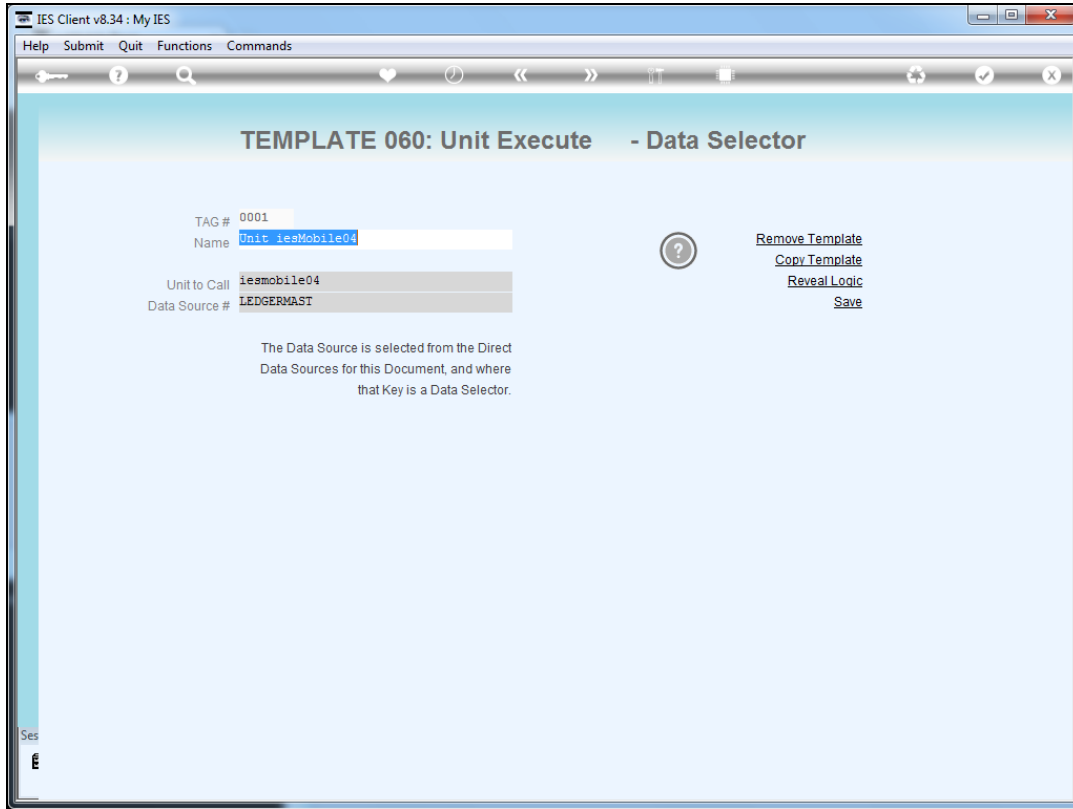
IES Client v8.34 : My IES

Help Submit Quit Functions Commands

TEMPLATE 060: Unit Execute - Data Selector

TAG # 0001
Name Unit iesMobile04

Unit to Call iesmobile04
Data Source # LEDGERMAST

The Data Source is selected from the Direct Data Sources for this Document, and where that Key is a Data Selector.

Remove Template
Copy Template
Reveal Logic
Save

Ses
E